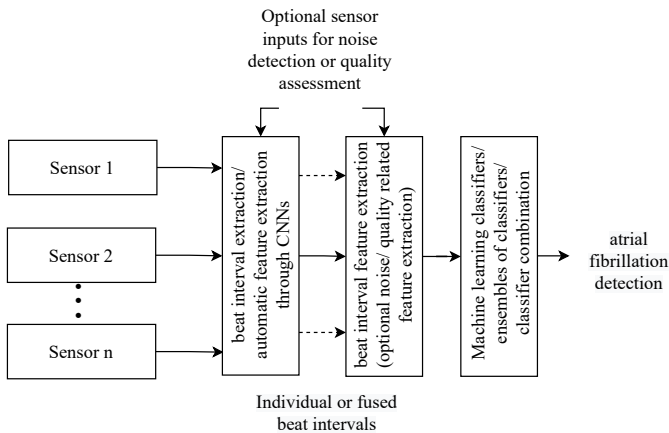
Optional sensor inputs for noise detection or quality assessment

Sensor 1

Sensor 2

Sensor n

beat interval extraction/ automatic feature extraction through CNNs

beat interval feature extraction (optional noise/ quality related feature extraction)

Machine learning classifiers/ ensembles of classifiers/ classifier combination

atrial fibrillation detection

Individual or fused beat intervals